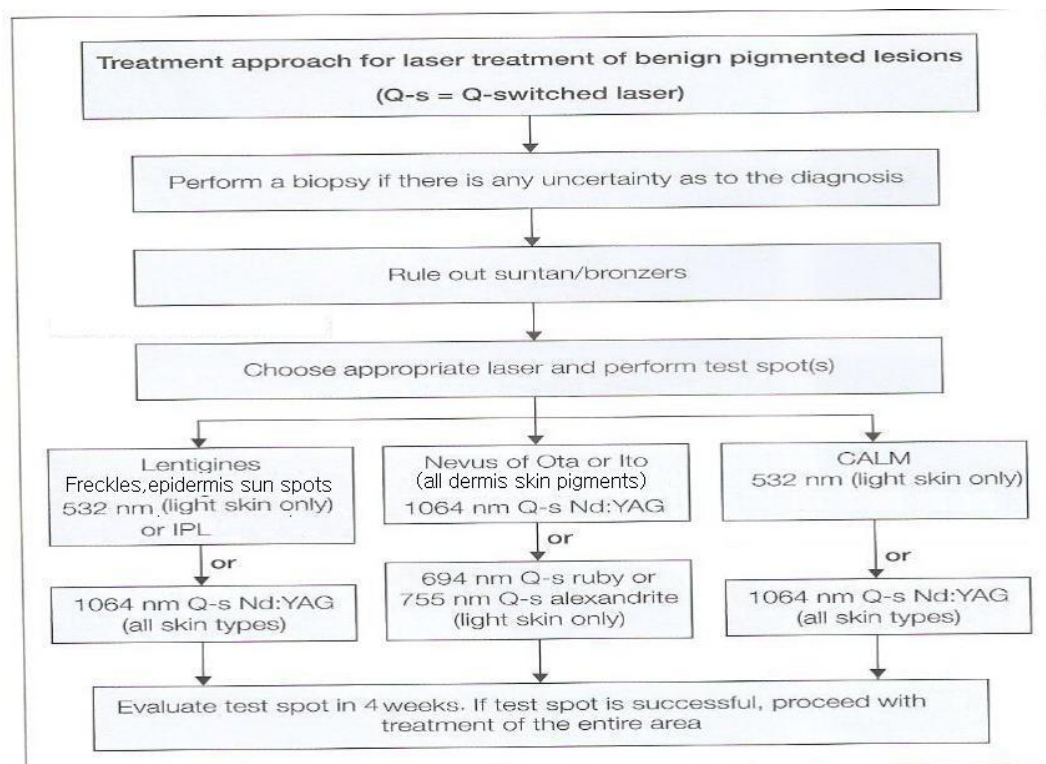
Treatment approach for laser treatment of benign pigmented lesions
(Q-s = Q-switched laser)

Perform a biopsy if there is any uncertainty as to the diagnosis

Rule out suntan/bronzers

Choose appropriate laser and perform test spot(s)

Lentigines
Freckles,epidermis sun spots
532 nm (light skin only)
or IPL

or

1064 nm Q-s Nd:YAG
(all skin types)

Nevus of Ota or Ito
(all dermis skin pigments)
1064 nm Q-s Nd:YAG

or

694 nm Q-s ruby or
755 nm Q-s alexandrite
(light skin only)

CALM
532 nm (light skin only)

or

1064 nm Q-s Nd:YAG
(all skin types)

Evaluate test spot in 4 weeks. If test spot is successful, proceed with treatment of the entire area